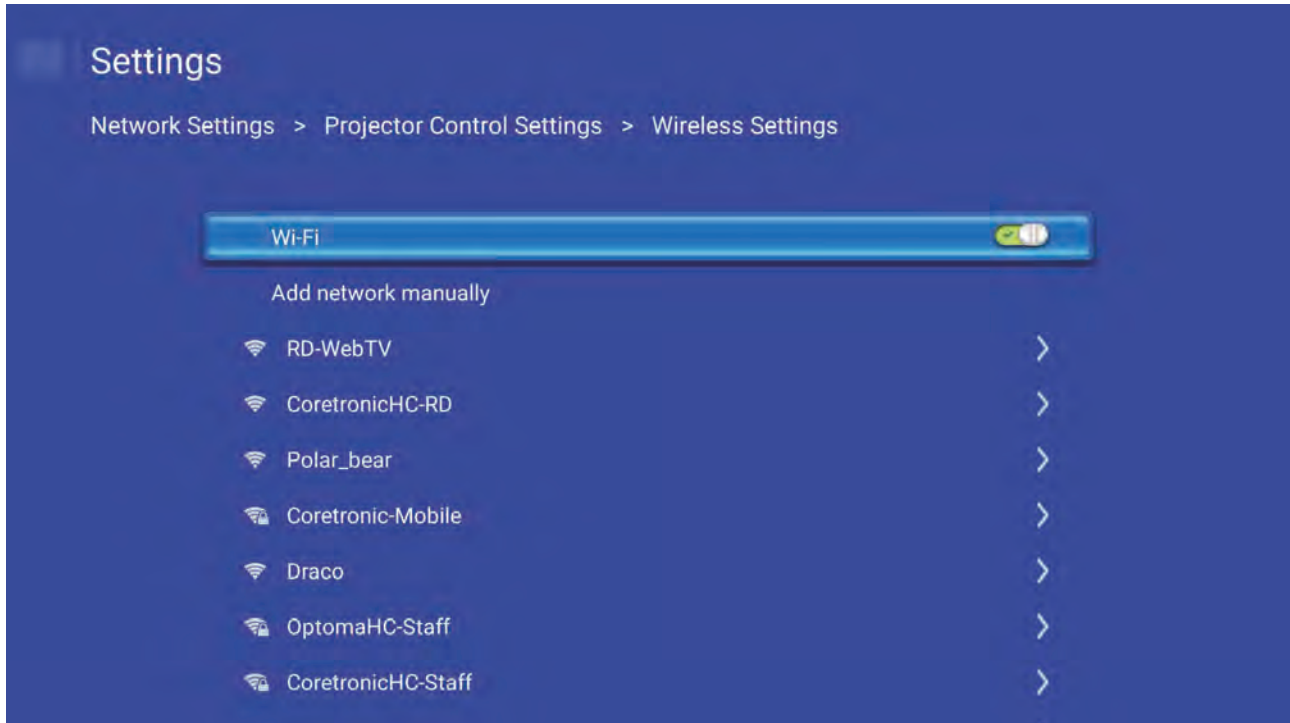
Settings

Network Settings > Projector Control Settings > Wireless Settings

Wi-Fi

Add network manually

RD-WebTV

CoretronicHC-RD

Polar_bear

Coretronic-Mobile

Draco

OptomaHC-Staff

CoretronicHC-Staff